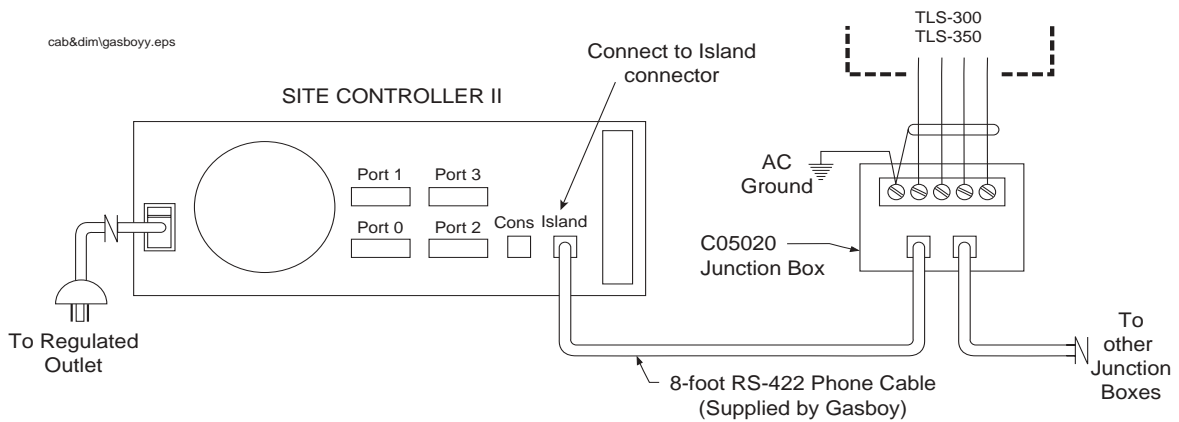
cab&dim\gasboyy.eps

TLS-300
TLS-350

Connect to Island connector

SITE CONTROLLER II

Port 1
Port 3
Port 0
Port 2
Cons
Island

AC Ground

C05020 Junction Box

To Regulated Outlet

8-foot RS-422 Phone Cable (Supplied by Gasboy)

To other Junction Boxes